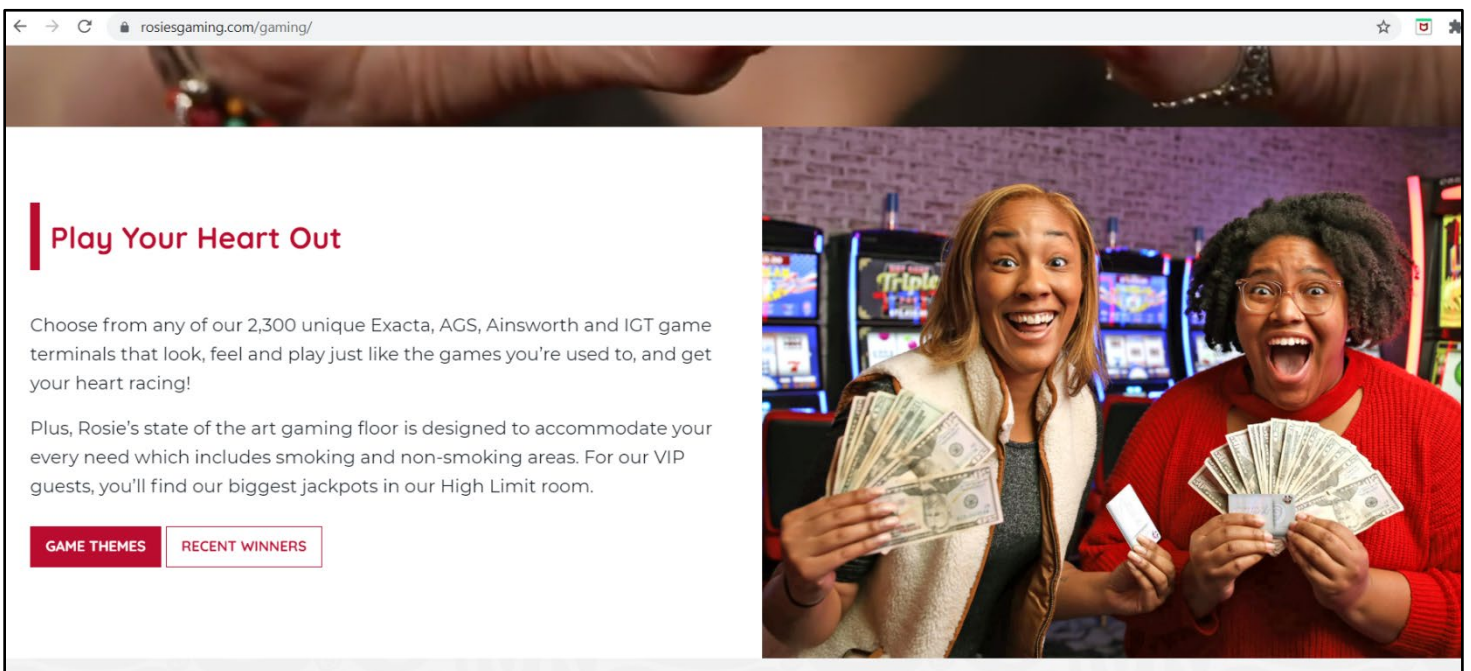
rosiesgaming.com/gaming/

Play Your Heart Out

Choose from any of our 2,300 unique Exacta, AGS, Ainsworth and IGT game terminals that look, feel and play just like the games you're used to, and get your heart racing!

Plus, Rosie's state of the art gaming floor is designed to accommodate your every need which includes smoking and non-smoking areas. For our VIP guests, you'll find our biggest jackpots in our High Limit room.

GAME THEMES

RECENT WINNERS

Triple